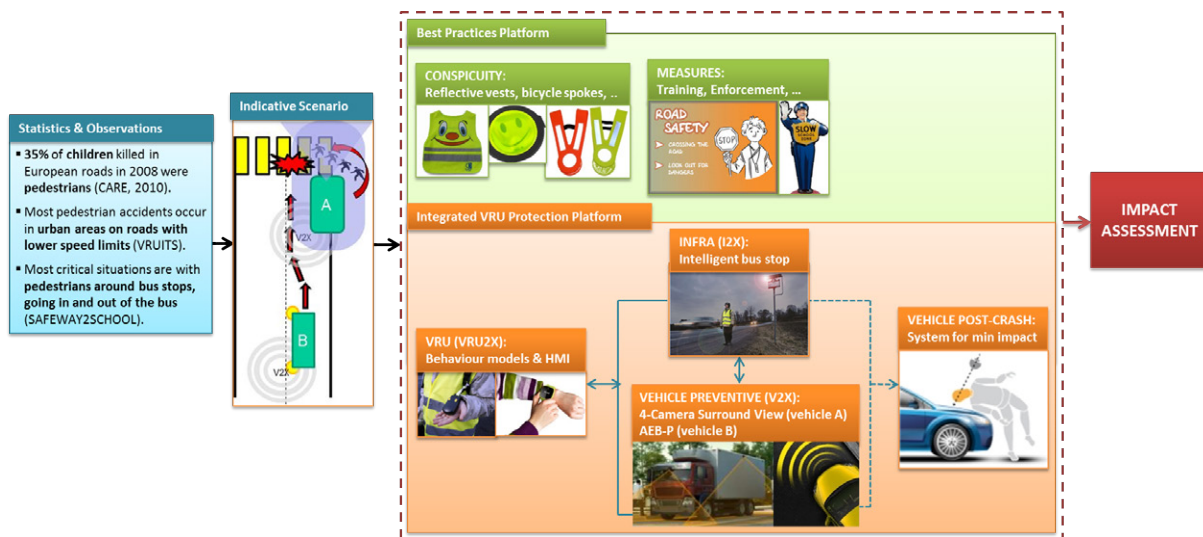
Statistics & Observations

▪ 35% of children killed in European roads in 2008 were pedestrians (CARE, 2010).

▪ Most pedestrian accidents occur in urban areas on roads with lower speed limits (VRUITS).

▪ Most critical situations are with pedestrians around bus stops, going in and out of the bus (SAFEWAY2SCHOOL).

Indicative Scenario

A

V2X

B

V2X

Best Practices Platform

CONSPICUITY:
Reflective vests, bicycle spokes, ..

MEASURES:
Training, Enforcement, ...

ROAD SAFETY

STOP

CROSSING THE ROAD

LOOK OUT FOR DANGERS

SLOW

Integrated VRU Protection Platform

INFRA (I2X):
Intelligent bus stop

VRU (VRU2X):
Behaviour models & HMI

VEHICLE PREVENTIVE (V2X):
4-Camera Surround View (vehicle A)
AEB-P (vehicle B)

VEHICLE POST-CRASH:
System for min impact

IMPACT ASSESSMENT